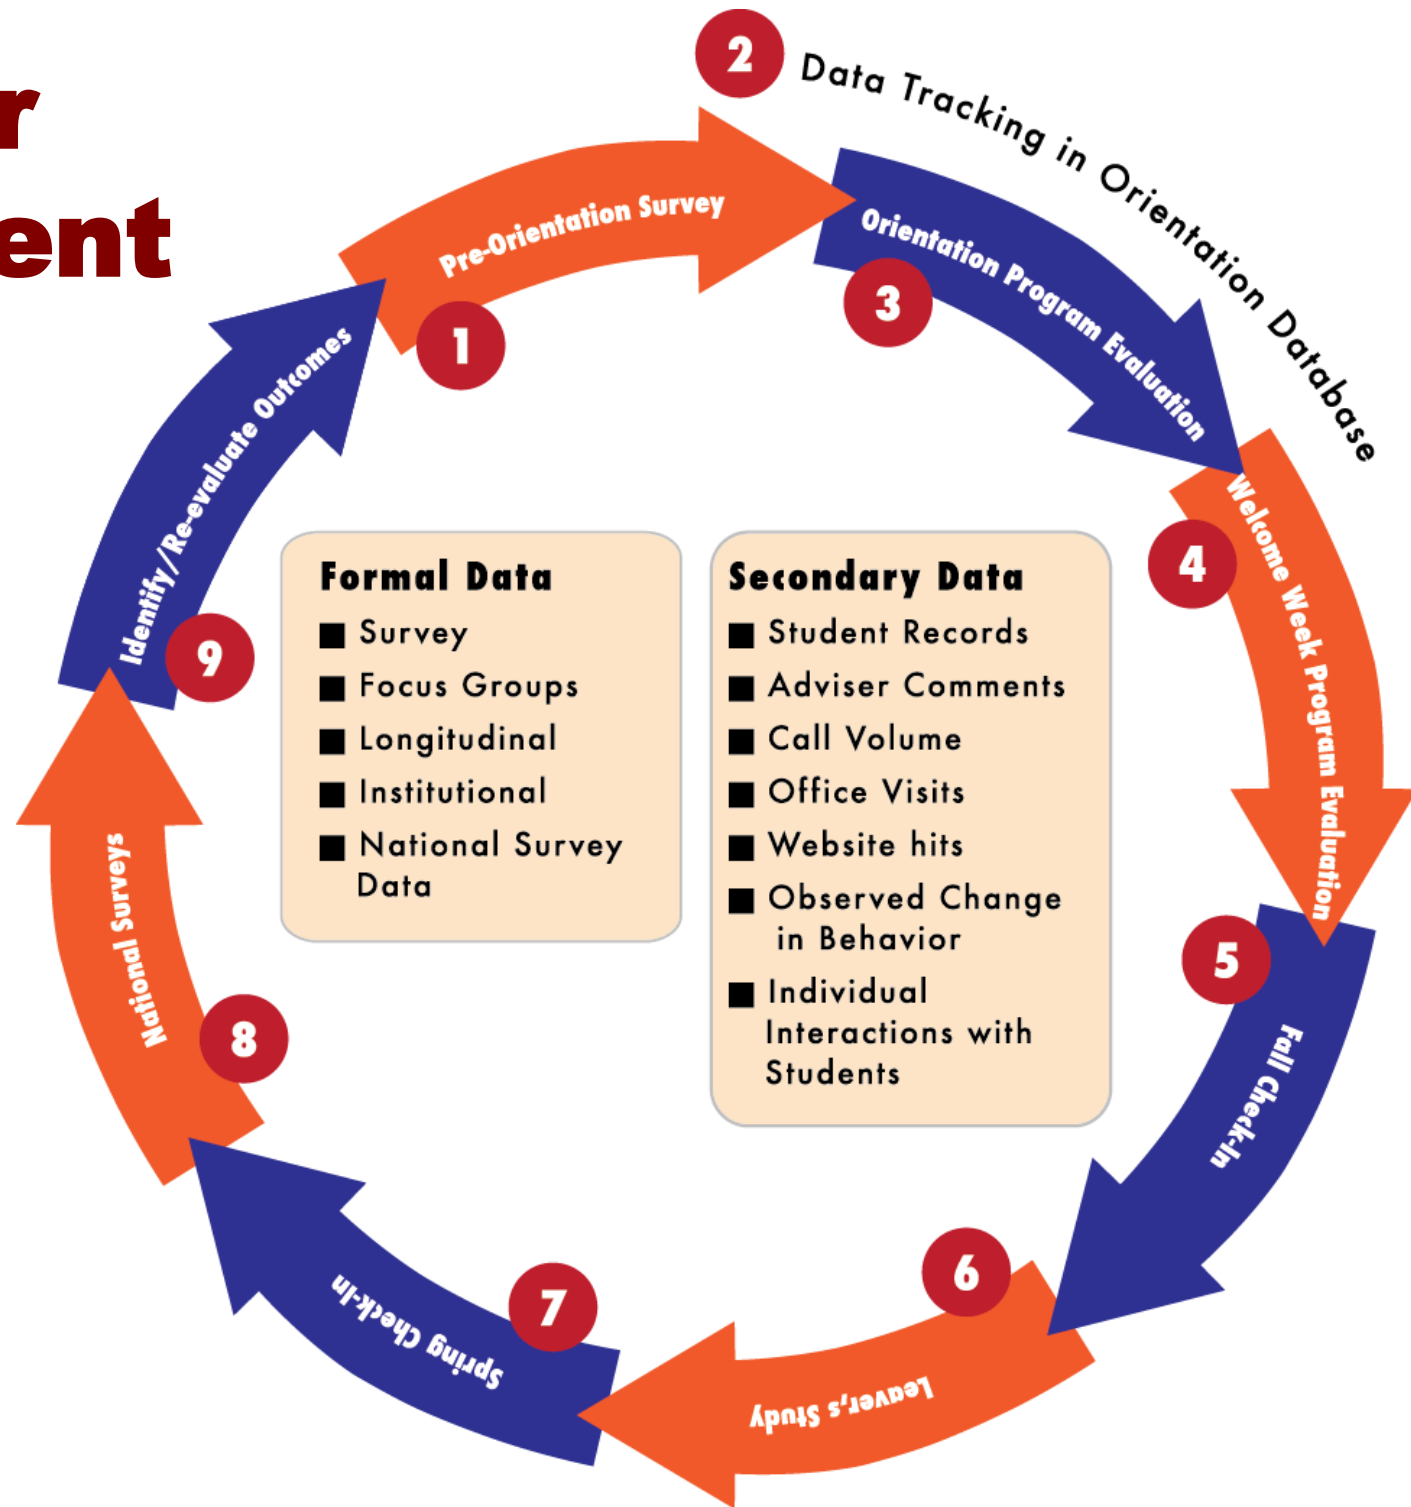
r
ent

2 Data Tracking in Orientation Database

1 Pre-Orientation Survey

3 Orientation Program Evaluation

4 Welcome Week Program Evaluation

5 Fall Check-In

6 Leaver's Study

7 Spring Check-In

8 National Surveys

9 Identify/Re-evaluate Outcomes

Formal Data
■ Survey
■ Focus Groups
■ Longitudinal
■ Institutional
■ National Survey Data

Secondary Data
■ Student Records
■ Adviser Comments
■ Call Volume
■ Office Visits
■ Website hits
■ Observed Change in Behavior
■ Individual Interactions with Students